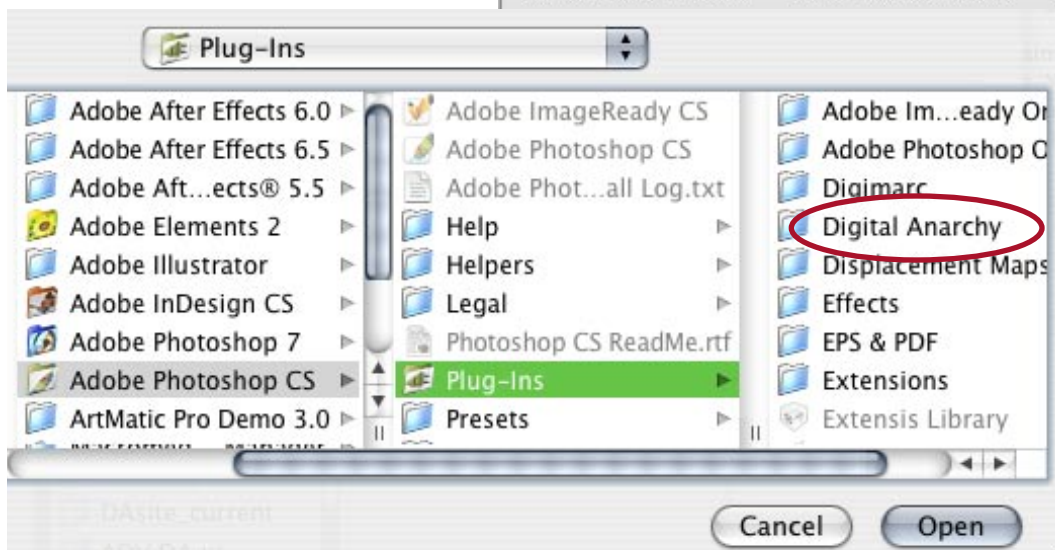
Plug-Ins

Adobe After Effects 6.0
Adobe After Effects 6.5
Adobe Aft...ects® 5.5
Adobe Elements 2
Adobe Illustrator
Adobe InDesign CS
Adobe Photoshop 7
Adobe Photoshop CS
ArtMatic Pro Demo 3.0

Adobe ImageReady CS
Adobe Photoshop CS
Adobe Phot...all Log.txt
Help
Helpers
Legal
Photoshop CS ReadMe.rtf
Plug-Ins
Presets

Adobe Im...eady O
Adobe Photoshop C
Digimarc
Digital Anarchy
Displacement Maps
Effects
EPS & PDF
Extensions
Extensis Library

Cancel
Open